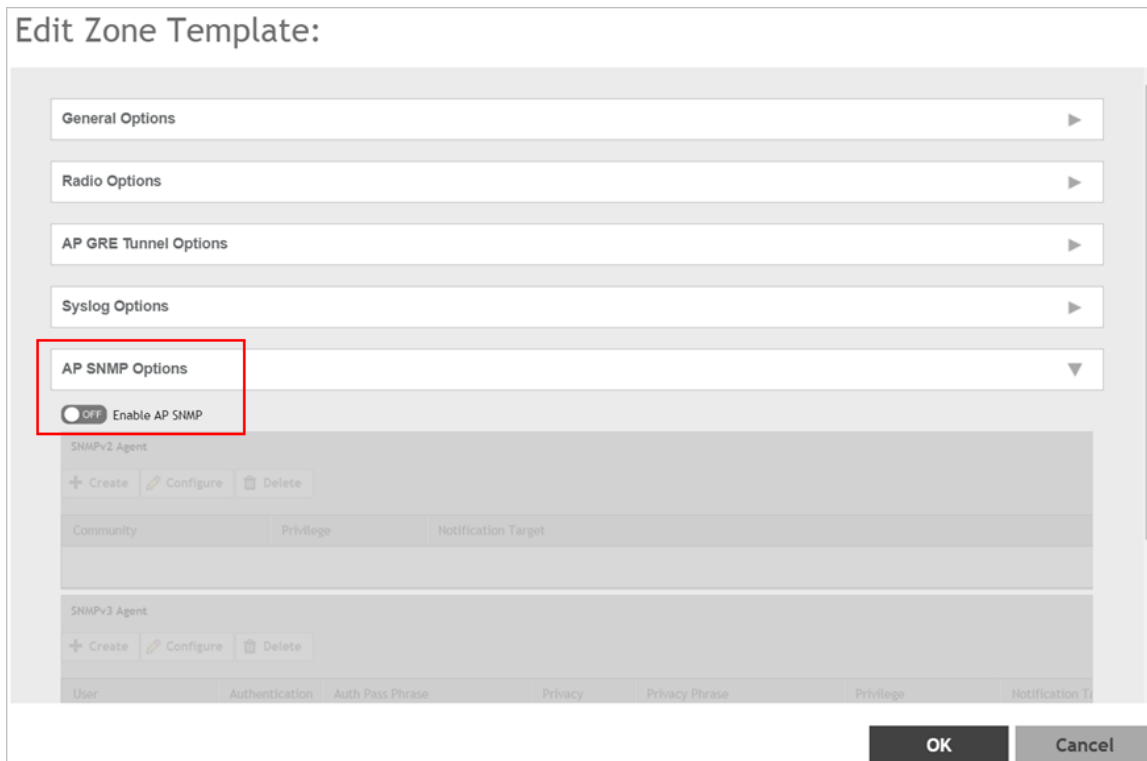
Edit Zone Template:

General Options

Radio Options

AP GRE Tunnel Options

Syslog Options

AP SNMP Options

OFF Enable AP SNMP

SNMPv2 Agent

Create Configure Delete

| Community | Privilege | Notification Target |
|---|---|---|

SNMPv3 Agent

Create Configure Delete

| User | Authentication | Auth Pass Phrase | Privacy | Privacy Phrase | Privilege | Notification Ta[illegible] |
|---|---|---|---|---|---|---|

OK Cancel